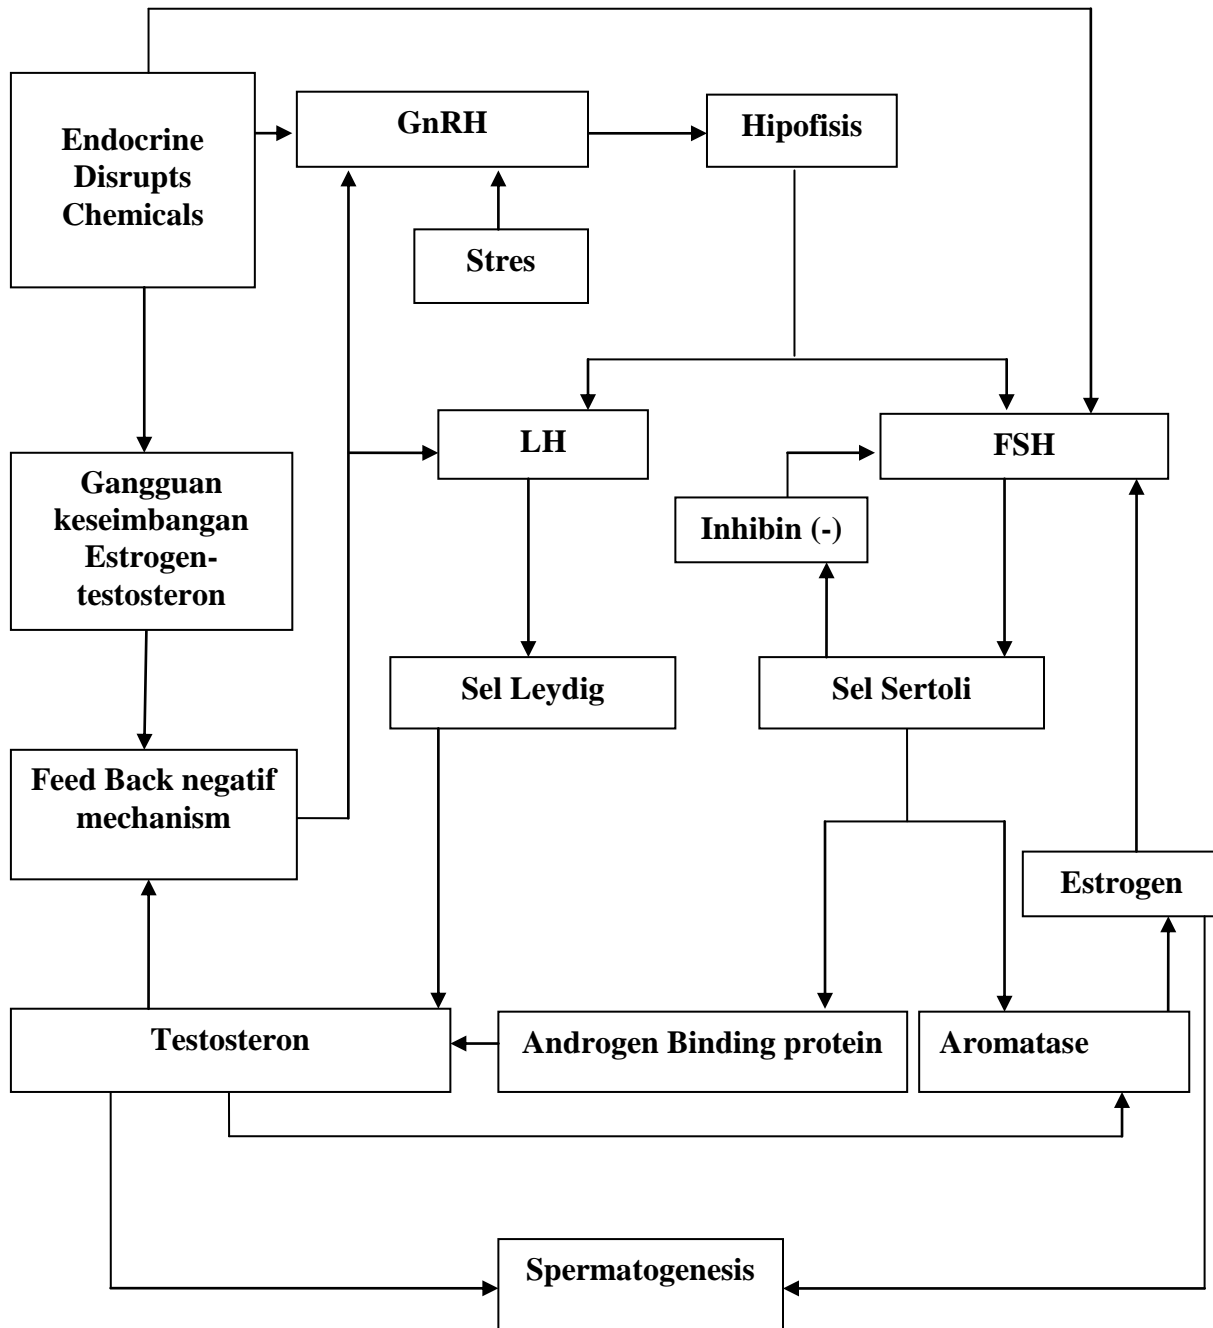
Endocrine Disrupts Chemicals

GnRH

Hipofisis

Stres

Gangguan keseimbangan Estrogen-testosteron

LH

FSH

Inhibin (-)

Sel Leydig

Sel Sertoli

Feed Back negatif mechanism

Estrogen

Testosteron

Androgen Binding protein

Aromatase

Spermatogenesis